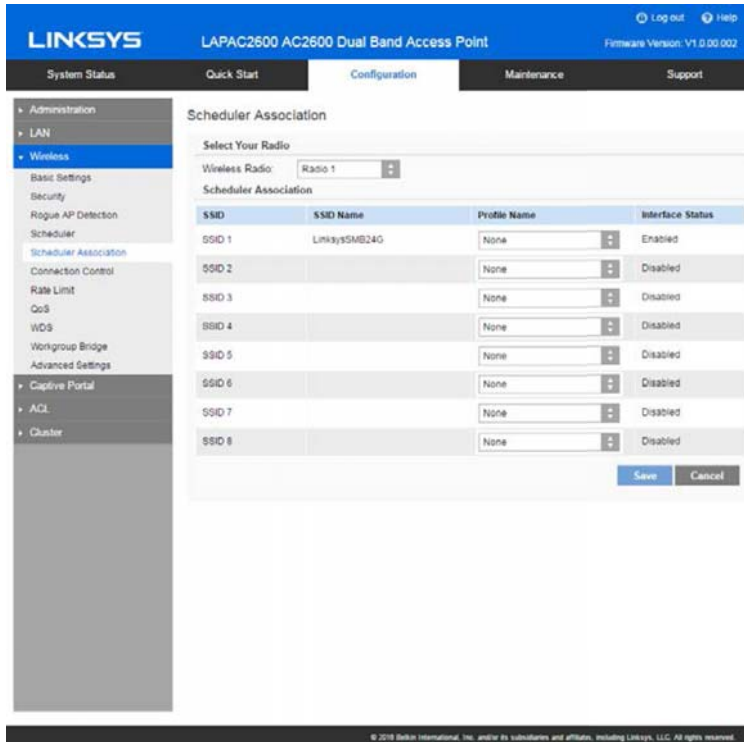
LINKSYS

LAPAC2600 AC2600 Dual Band Access Point

Log out Help

Firmware Version: V1.0.00.002

System Status | Quick Start | Configuration | Maintenance | Support

Administration
LAN
Wireless
Basic Settings
Security
Rogue AP Detection
Scheduler
Scheduler Association
Connection Control
Rate Limit
QoS
WDS
Workgroup Bridge
Advanced Settings
Captive Portal
ACL
Cluster

Scheduler Association

Select Your Radio

Wireless Radio: Radio 1

Scheduler Association

| SSID | SSID Name | Profile Name | Interface Status |
|---|---|---|---|
| SSID 1 | LinksysSMB24G | None | Enabled |
| SSID 2 | | None | Disabled |
| SSID 3 | | None | Disabled |
| SSID 4 | | None | Disabled |
| SSID 5 | | None | Disabled |
| SSID 6 | | None | Disabled |
| SSID 7 | | None | Disabled |
| SSID 8 | | None | Disabled |

Save Cancel

© 2016 Belkin International, Inc. and/or its subsidiaries and affiliates, including Linksys, LLC. All rights reserved.